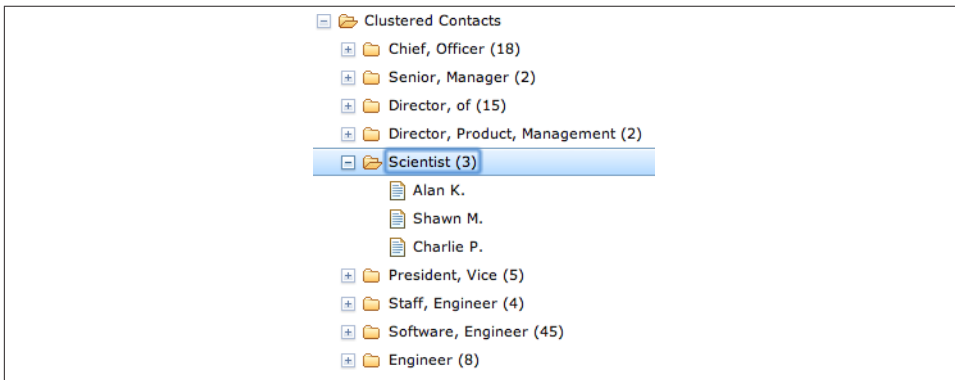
Clustered Contacts
Chief, Officer (18)
Senior, Manager (2)
Director, of (15)
Director, Product, Management (2)
Scientist (3)
Alan K.
Shawn M.
Charlie P.
President, Vice (5)
Staff, Engineer (4)
Software, Engineer (45)
Engineer (8)